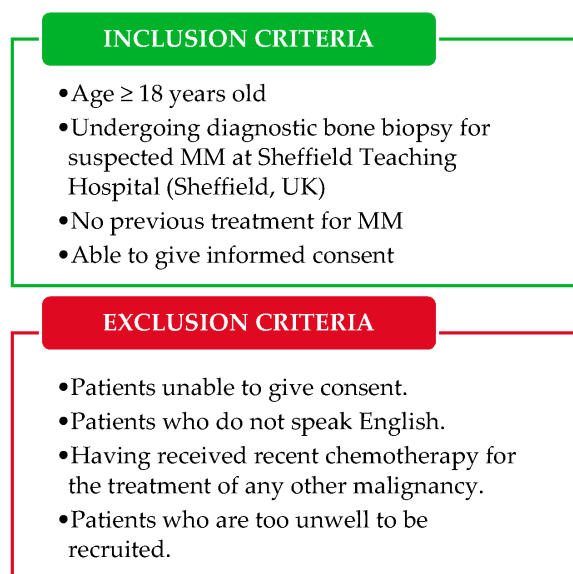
INCLUSION CRITERIA

•Age ≥ 18 years old
•Undergoing diagnostic bone biopsy for suspected MM at Sheffield Teaching Hospital (Sheffield, UK)
•No previous treatment for MM
•Able to give informed consent

EXCLUSION CRITERIA

•Patients unable to give consent.
•Patients who do not speak English.
•Having received recent chemotherapy for the treatment of any other malignancy.
•Patients who are too unwell to be recruited.